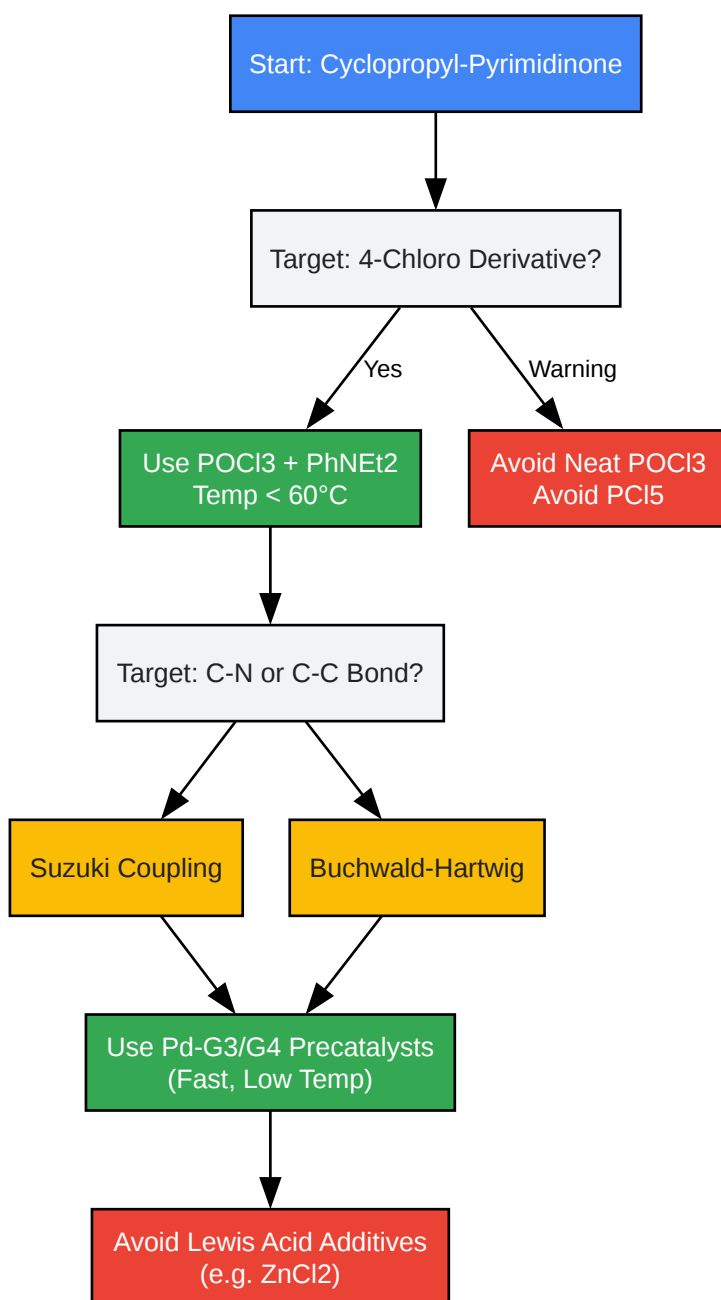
Start: Cyclopropyl-Pyrimidinone

Target: 4-Chloro Derivative?

Yes

Warning

Use POCl3 + PhNEt2
Temp < 60°C

Avoid Neat POCl3
Avoid PCl5

Target: C-N or C-C Bond?

Suzuki Coupling

Buchwald-Hartwig

Use Pd-G3/G4 Precatalysts
(Fast, Low Temp)

Avoid Lewis Acid Additives
(e.g. ZnCl2)